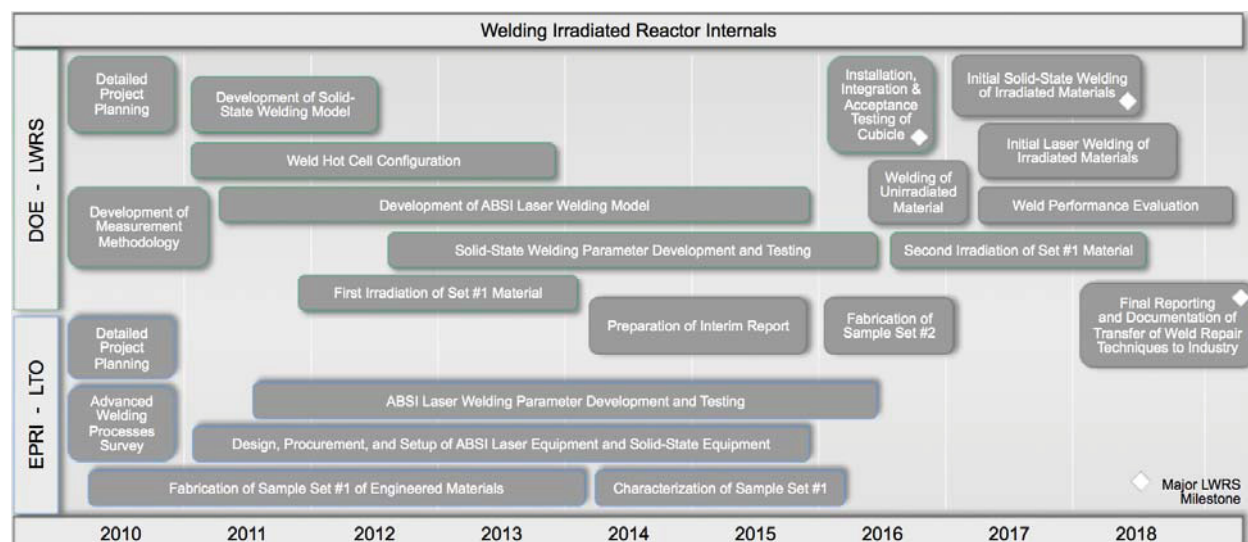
Welding Irradiated Reactor Internals

DOE - LWRS

EPRI - LTO

Detailed Project Planning

Development of Solid-State Welding Model

Weld Hot Cell Configuration

Development of Measurement Methodology

Development of ABSI Laser Welding Model

Solid-State Welding Parameter Development and Testing

First Irradiation of Set #1 Material

Preparation of Interim Report

Fabrication of Sample Set #2

Installation, Integration & Acceptance Testing of Cubicle

Welding of Unirradiated Material

Initial Solid-State Welding of Irradiated Materials

Initial Laser Welding of Irradiated Materials

Weld Performance Evaluation

Second Irradiation of Set #1 Material

Final Reporting and Documentation of Transfer of Weld Repair Techniques to Industry

Detailed Project Planning

Advanced Welding Processes Survey

ABSI Laser Welding Parameter Development and Testing

Design, Procurement, and Setup of ABSI Laser Equipment and Solid-State Equipment

Fabrication of Sample Set #1 of Engineered Materials

Characterization of Sample Set #1

Major LWRS Milestone

2010 2011 2012 2013 2014 2015 2016 2017 2018